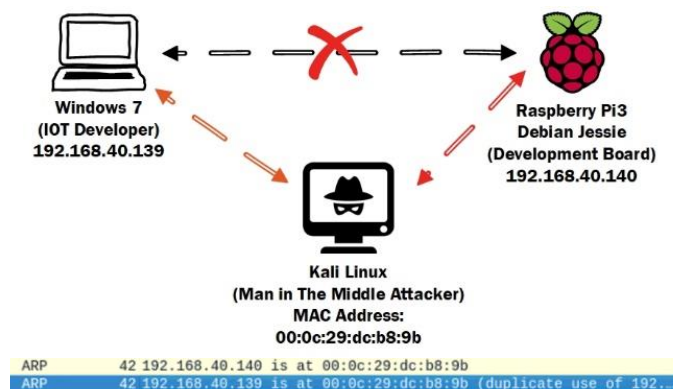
Windows 7
(IOT Developer)
192.168.40.139

Raspberry Pi3
Debian Jessie
(Development Board)
192.168.40.140

Kali Linux
(Man in The Middle Attacker)
MAC Address:
00:0c:29:dc:b8:9b

| ARP | 42 192.168.40.140 is at 00:0c:29:dc:b8:9b |
|---|---|
| ARP | 42 192.168.40.139 is at 00:0c:29:dc:b8:9b (duplicate use of 192.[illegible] |